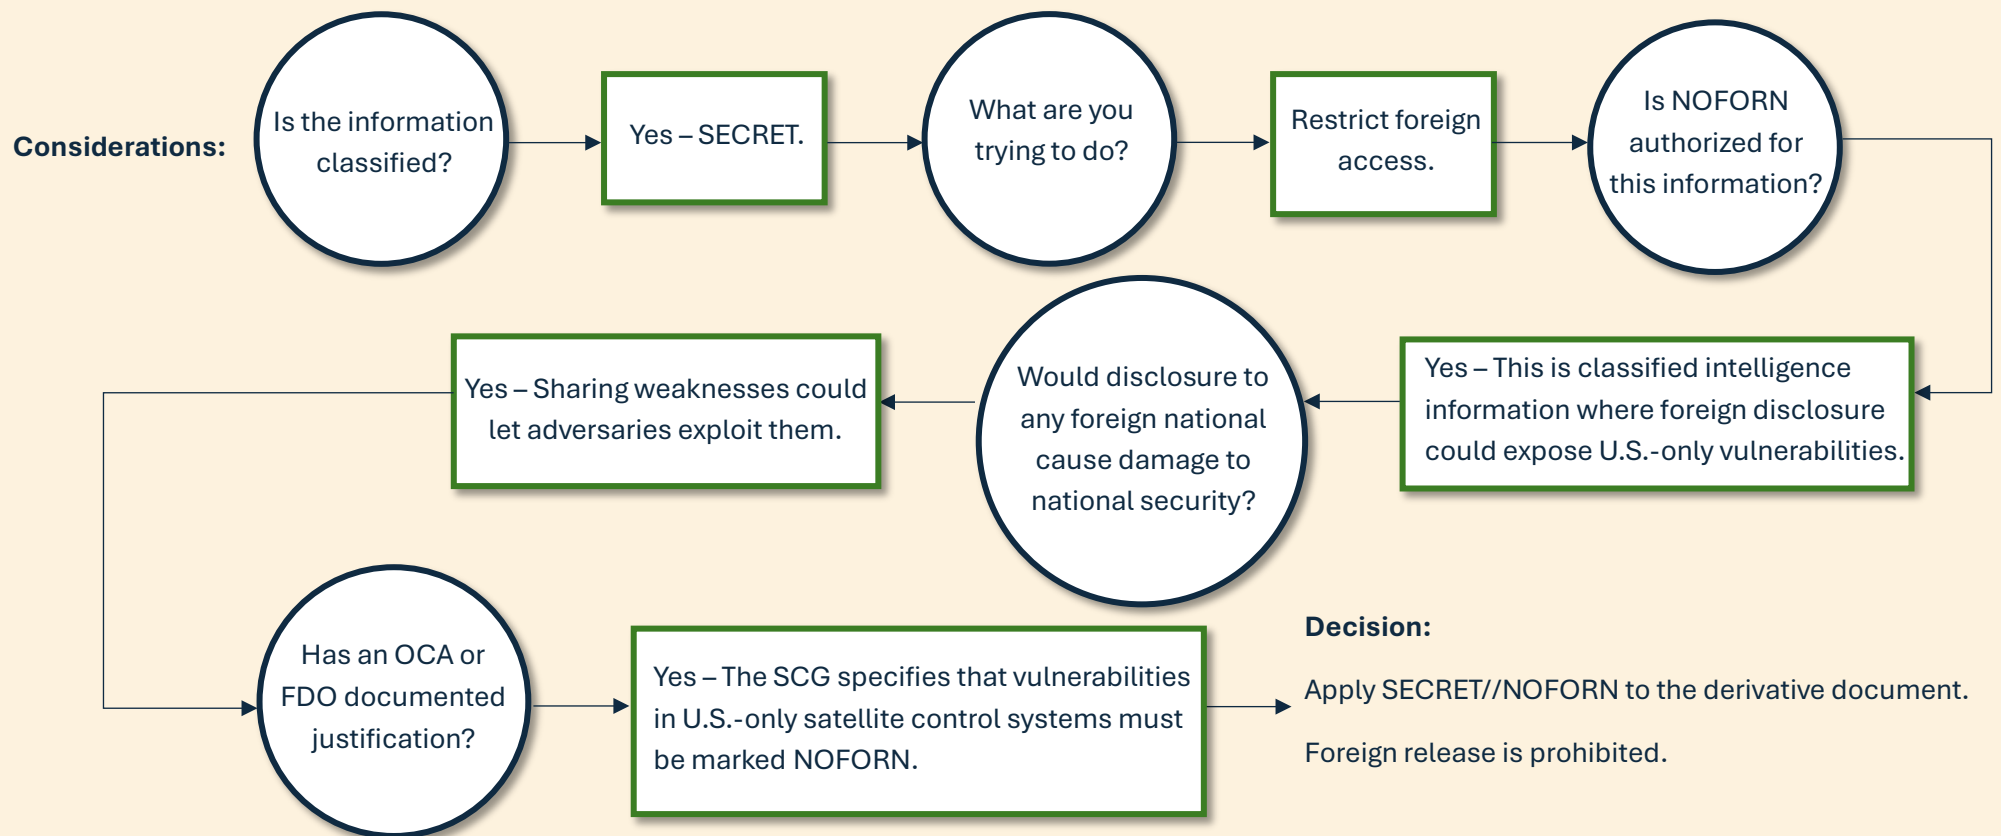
Considerations:

Is the information classified?

Yes – SECRET.

What are you trying to do?

Restrict foreign access.

Is NOFORN authorized for this information?

Yes – This is classified intelligence information where foreign disclosure could expose U.S.-only vulnerabilities.

Would disclosure to any foreign national cause damage to national security?

Yes – Sharing weaknesses could let adversaries exploit them.

Has an OCA or FDO documented justification?

Yes – The SCG specifies that vulnerabilities in U.S.-only satellite control systems must be marked NOFORN.

Decision:

Apply SECRET//NOFORN to the derivative document.

Foreign release is prohibited.